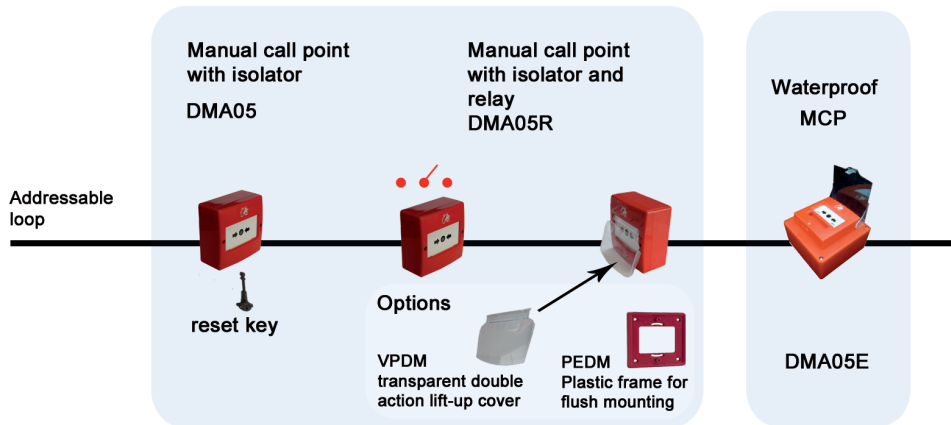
Manual call point with isolator

DMA05

Manual call point with isolator and relay
DMA05R

Waterproof
MCP

Addressable loop

reset key

Options

VPDM
transparent double action lift-up cover

PEDM
Plastic frame for flush mounting

DMA05E